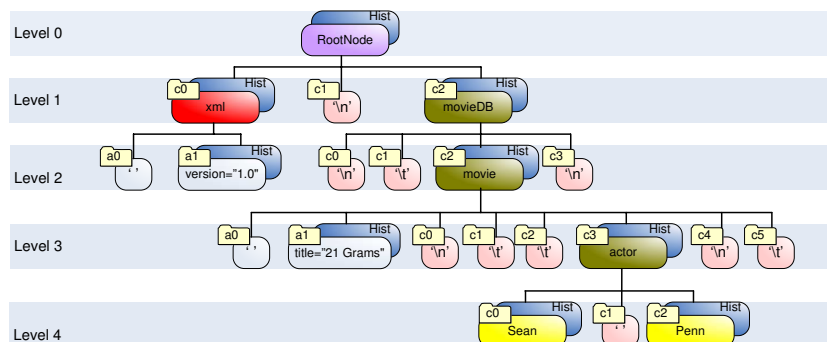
Level 0
Hist
RootNode

Level 1
c0
Hist
xml
c1
'\n'
c2
Hist
movieDB

Level 2
a0
' '
a1
Hist
version="1.0"
c0
'\n'
c1
'\t'
c2
Hist
movie
c3
'\n'

Level 3
a0
' '
a1
Hist
title="21 Grams"
c0
'\n'
c1
'\t'
c2
'\t'
c3
Hist
actor
c4
'\n'
c5
'\t'

Level 4
c0
Hist
Sean
c1
' '
c2
Hist
Penn